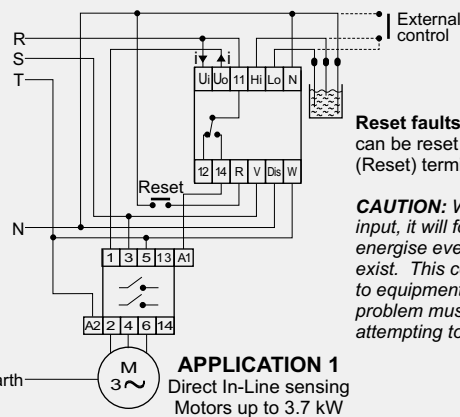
External control

R
S
T

i i
Ui Uo 11 Hi Lo N

12 14 R V Dis W

Reset

N

1 3 5 13 A1

A2 2 4 6 14

M
3~

arth

Reset faults can be reset (Reset) term

CAUTION: W input, it will f energise eve exist. This c to equipment problem mus attempting to

APPLICATION 1
Direct In-Line sensing
Motors up to 3.7 kW